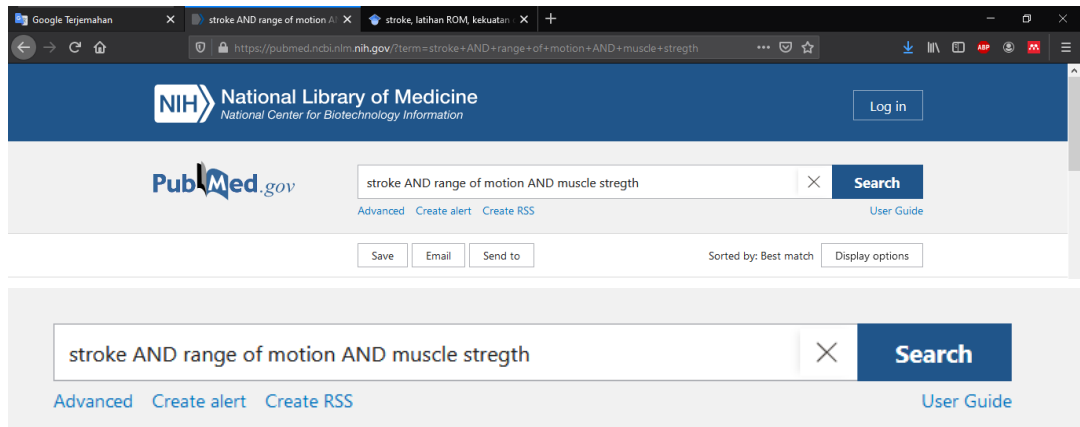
Google Terjemahan
stroke AND range of motion A
stroke, latihan ROM, kekuatan

https://pubmed.ncbi.nlm.nih.gov/?term=stroke+AND+range+of+motion+AND+muscle+stregth

NIH National Library of Medicine
National Center for Biotechnology Information

Log in

PubMed.gov

stroke AND range of motion AND muscle stregth

Search

Advanced Create alert Create RSS

User Guide

Save Email Send to

Sorted by: Best match Display options

stroke AND range of motion AND muscle stregth

Search

Advanced Create alert Create RSS

User Guide